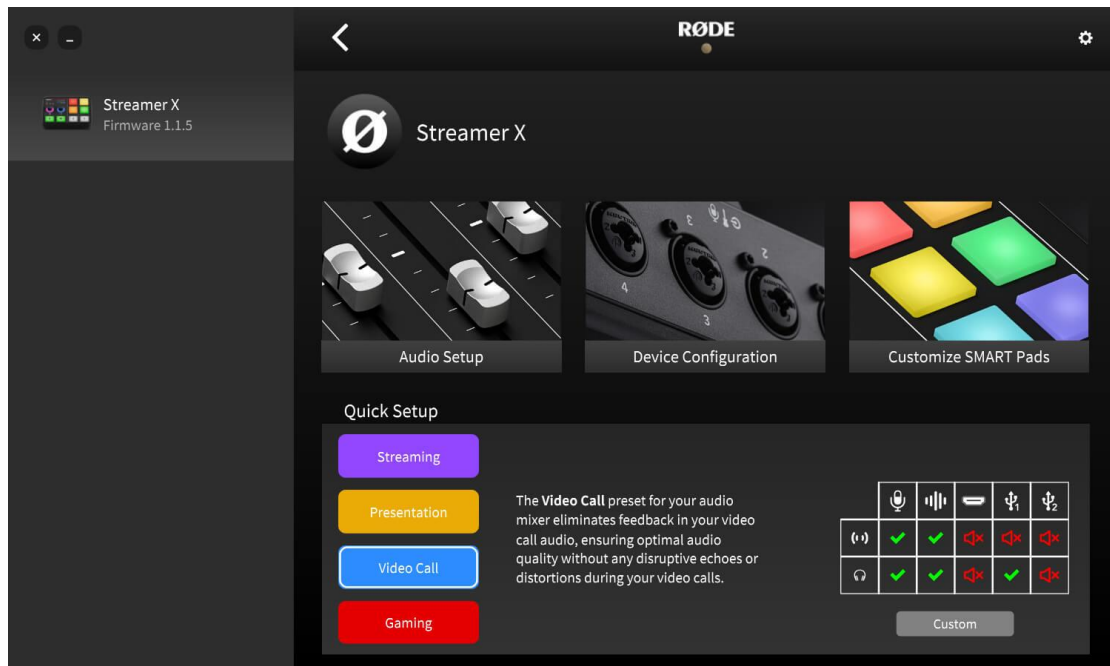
× _

Streamer X
Firmware 1.1.5

<

RØDE

Streamer X

Audio Setup

Device Configuration

Customize SMART Pads

Quick Setup

Streaming

Presentation

Video Call

Gaming

The **Video Call** preset for your audio mixer eliminates feedback in your video call audio, ensuring optimal audio quality without any disruptive echoes or distortions during your video calls.

|  |  |  |  |  |  |
|---|---|---|---|---|---|
|  | ✔ | ✔ | ✕ | ✕ | ✕ |
|  | ✔ | ✔ | ✕ | ✔ | ✕ |

Custom